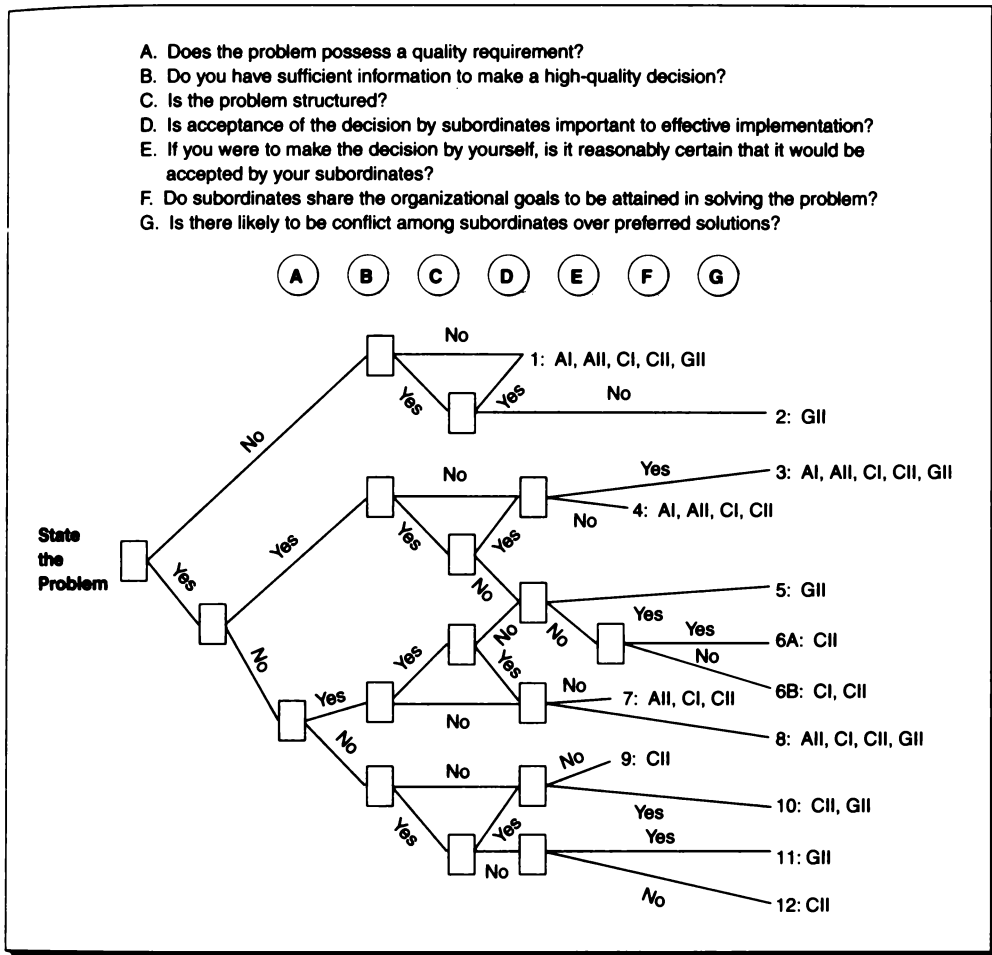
A. Does the problem possess a quality requirement?
B. Do you have sufficient information to make a high-quality decision?
C. Is the problem structured?
D. Is acceptance of the decision by subordinates important to effective implementation?
E. If you were to make the decision by yourself, is it reasonably certain that it would be accepted by your subordinates?
F. Do subordinates share the organizational goals to be attained in solving the problem?
G. Is there likely to be conflict among subordinates over preferred solutions?

A B C D E F G

State the Problem

No
Yes
No
Yes
No
1: AI, AII, CI, CII, GII
2: GII
Yes
No
Yes
Yes
No
3: AI, AII, CI, CII, GII
4: AI, AII, CI, CII
No
5: GII
No
Yes
Yes
No
6A: CII
6B: CI, CII
No
Yes
Yes
No
Yes
No
7: AII, CI, CII
8: AII, CI, CII, GII
No
No
No
9: CII
Yes
10: CII, GII
Yes
Yes
Yes
No
11: GII
No
12: CII